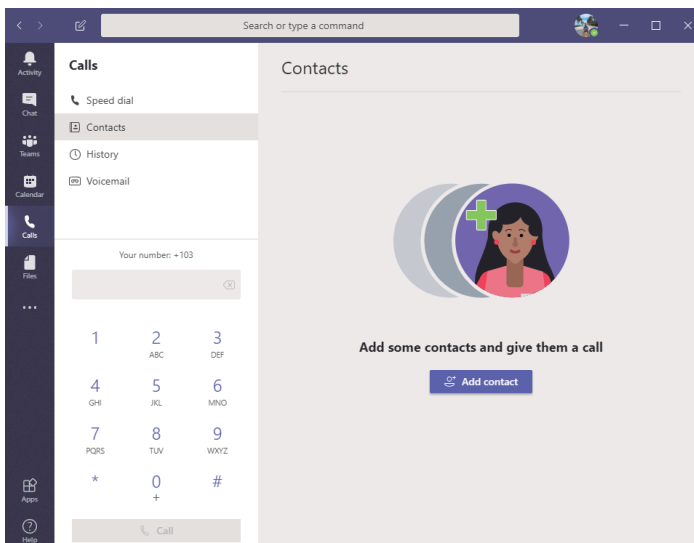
Search or type a command

Activity

Chat

Teams

Calendar

Calls

Files

...

Apps

Help

Calls

Speed dial

Contacts

History

Voicemail

Your number: +103

| 1 | 2 ABC | 3 DEF |
|---|---|---|
| 4 GHI | 5 JKL | 6 MNO |
| 7 PQRS | 8 TUV | 9 WXYZ |
| * | 0 + | # |

Call

Contacts

Add some contacts and give them a call

Add contact